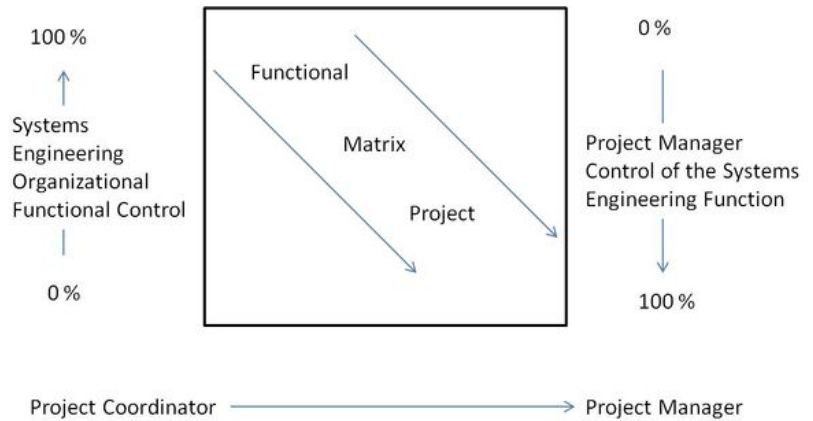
100 %

Systems Engineering Organizational Functional Control

0 %

Functional

Matrix

Project

0 %

Project Manager Control of the Systems Engineering Function

100 %

Project Coordinator

Project Manager